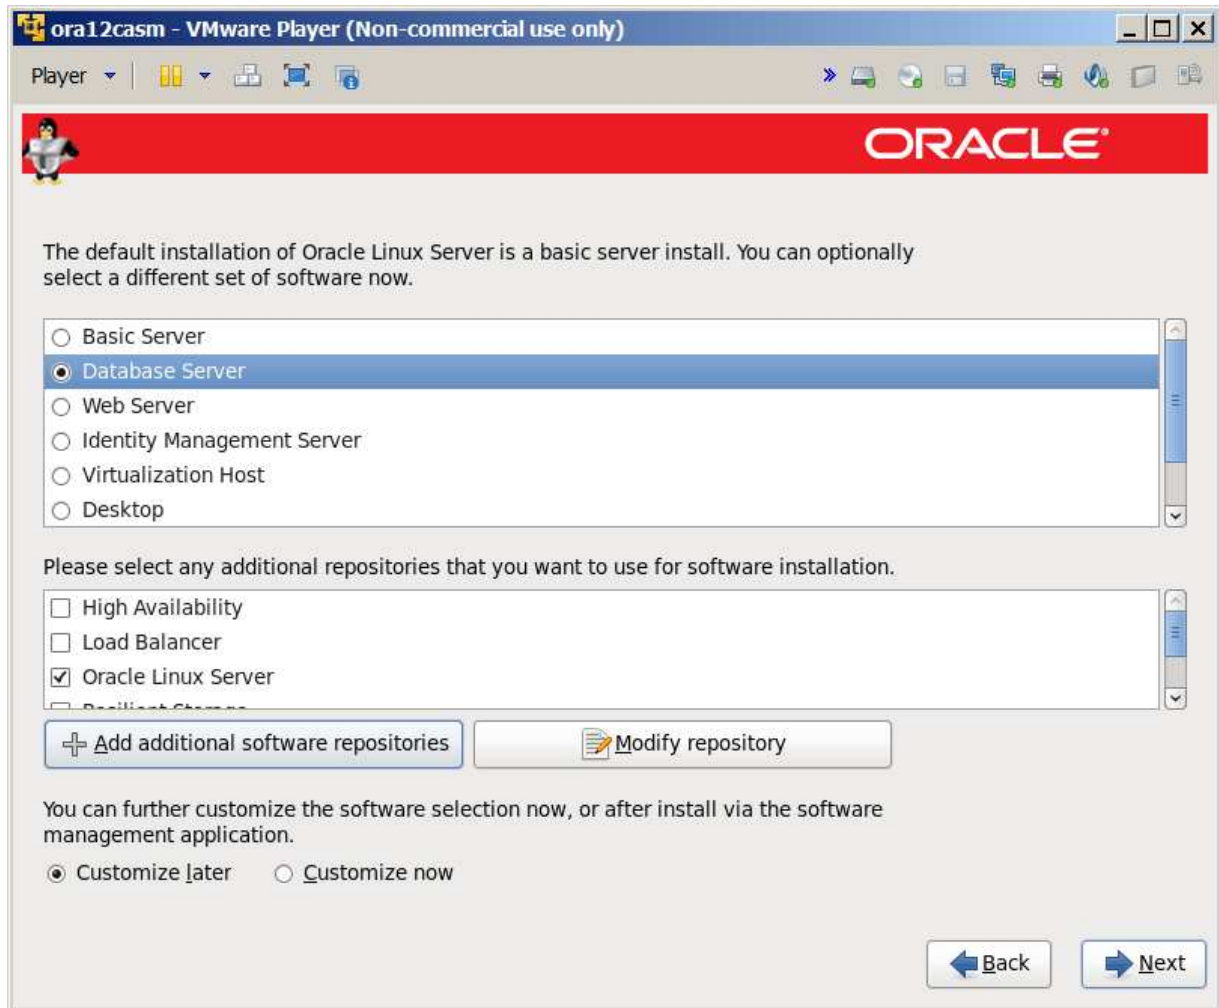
ora12casm - VMware Player (Non-commercial use only)

Player

ORACLE

The default installation of Oracle Linux Server is a basic server install. You can optionally select a different set of software now.

Basic Server
Database Server
Web Server
Identity Management Server
Virtualization Host
Desktop

Please select any additional repositories that you want to use for software installation.

High Availability
Load Balancer
Oracle Linux Server
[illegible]

Add additional software repositories
Modify repository

You can further customize the software selection now, or after install via the software management application.

Customize later
Customize now

Back
Next